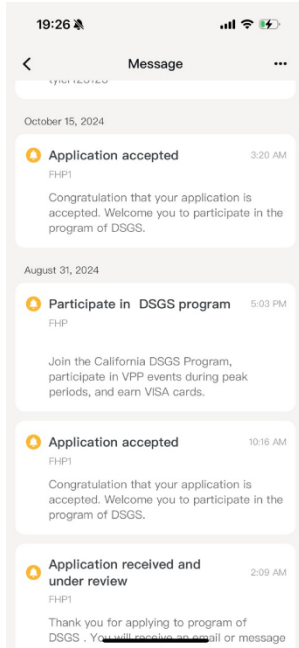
19:26

<

Message

...

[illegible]

October 15, 2024

Application accepted

3:20 AM

FHP1

Congratulation that your application is accepted. Welcome you to participate in the program of DSGS.

August 31, 2024

Participate in DSGS program

5:03 PM

FHP

Join the California DSGS Program, participate in VPP events during peak periods, and earn VISA cards.

Application accepted

10:16 AM

FHP1

Congratulation that your application is accepted. Welcome you to participate in the program of DSGS.

Application received and under review

2:09 AM

FHP1

Thank you for applying to program of DSGS . You will receive an email or message